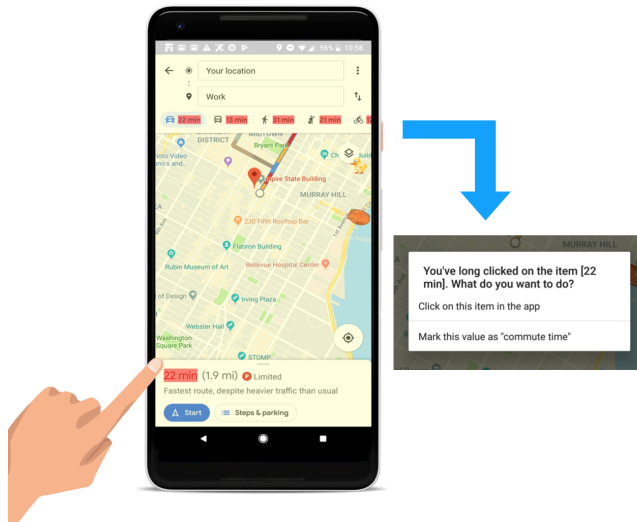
56% 10:58

Your location

Work

22 min 13 min 31 min 21 min

DISTRICT

MIDTOWN

Bryant Park

Empire State Building

MURRAY HILL

230 Fifth Rooftop Bar

Flatiron Building

Rubin Museum of Art

Bellevue Hospital Center

Irving Plaza

Webster Hall

Washington Square Park

STOMP

22 min (1.9 mi) P Limited

Fastest route, despite heavier traffic than usual

Start

Steps & parking

MURRAY HILL

You've long clicked on the item [22 min]. What do you want to do?

Click on this item in the app

Mark this value as "commute time"